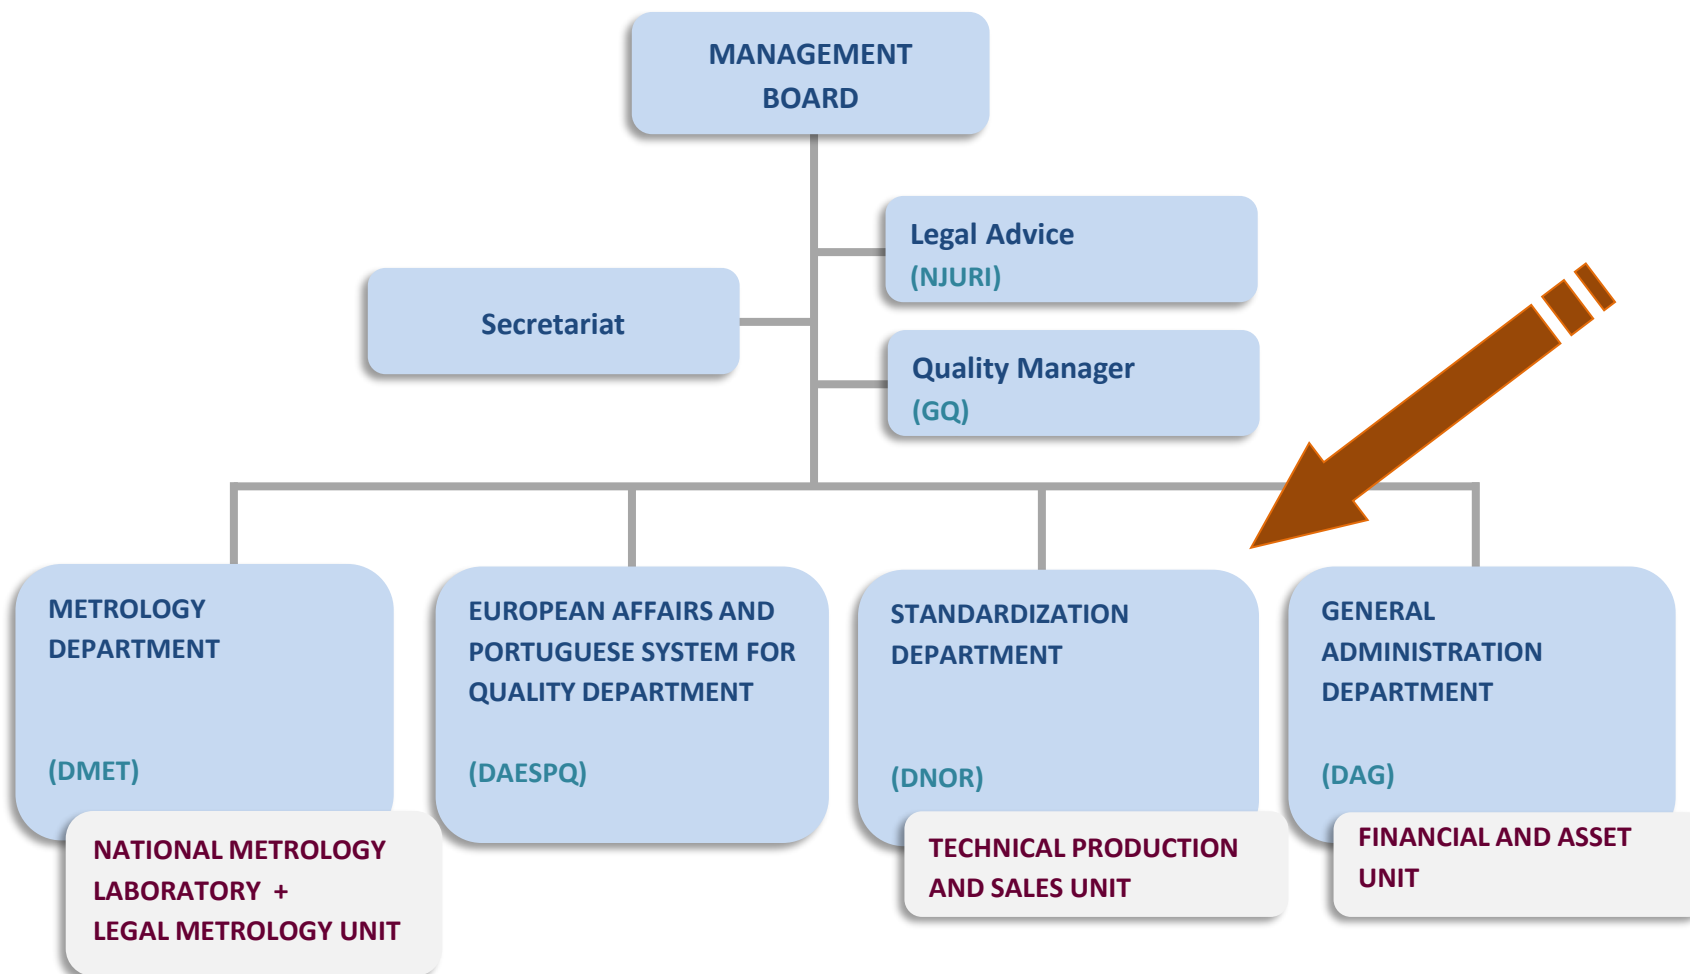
MANAGEMENT BOARD

Secretariat

Legal Advice
(NJURI)

Quality Manager
(GQ)

METROLOGY DEPARTMENT

(DMET)

NATIONAL METROLOGY LABORATORY +
LEGAL METROLOGY UNIT

EUROPEAN AFFAIRS AND PORTUGUESE SYSTEM FOR QUALITY DEPARTMENT

(DAESPQ)

STANDARDIZATION DEPARTMENT

(DNOR)

TECHNICAL PRODUCTION AND SALES UNIT

GENERAL ADMINISTRATION DEPARTMENT

(DAG)

FINANCIAL AND ASSET UNIT